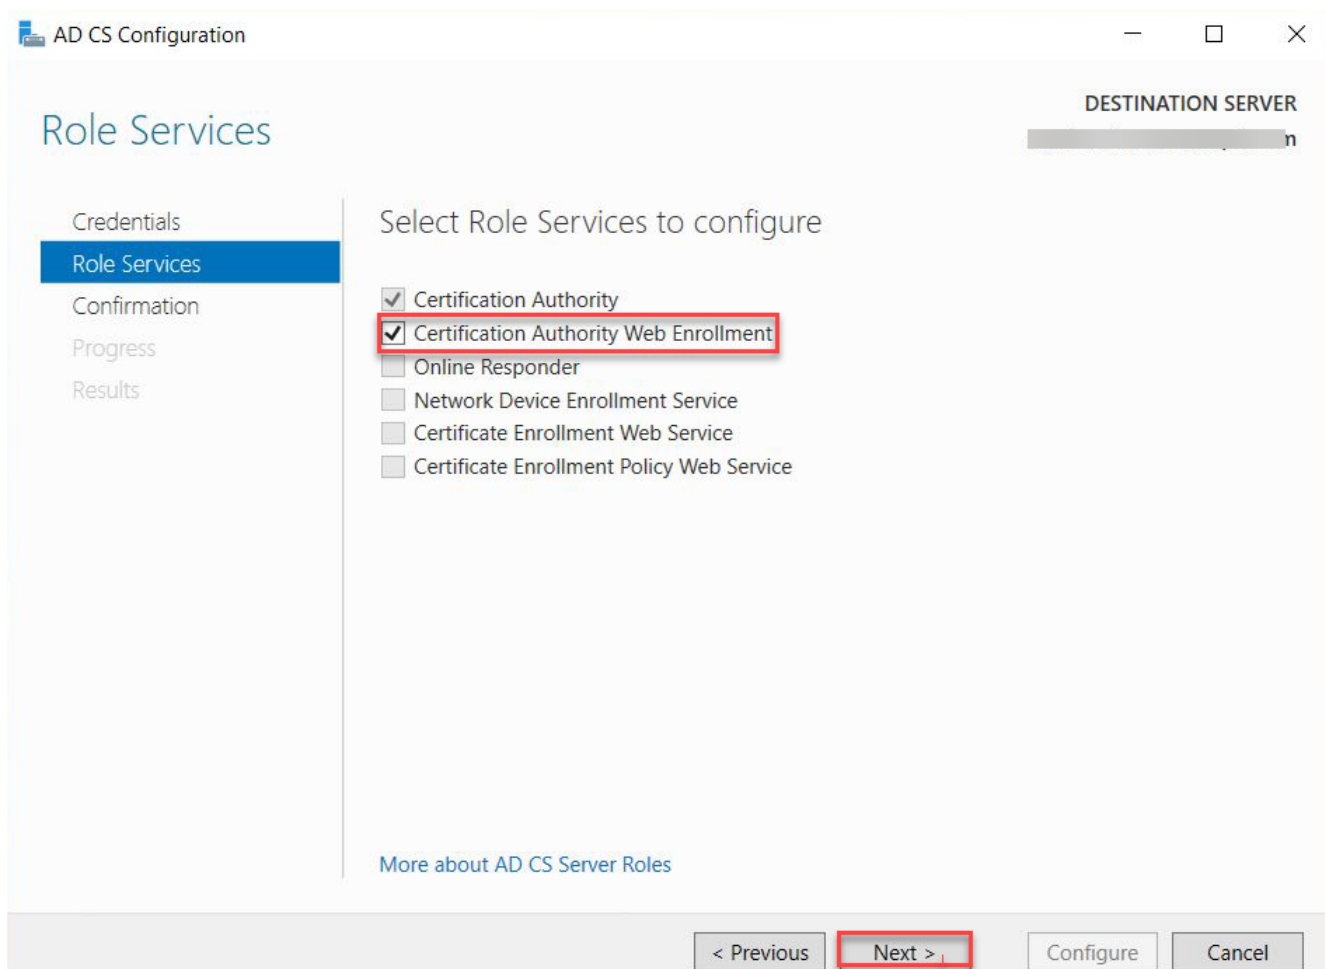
AD CS Configuration

Role Services

DESTINATION SERVER
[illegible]n

Credentials
Role Services
Confirmation
Progress
Results

Select Role Services to configure

Certification Authority
Certification Authority Web Enrollment
Online Responder
Network Device Enrollment Service
Certificate Enrollment Web Service
Certificate Enrollment Policy Web Service

More about AD CS Server Roles

< Previous
Next >
Configure
Cancel